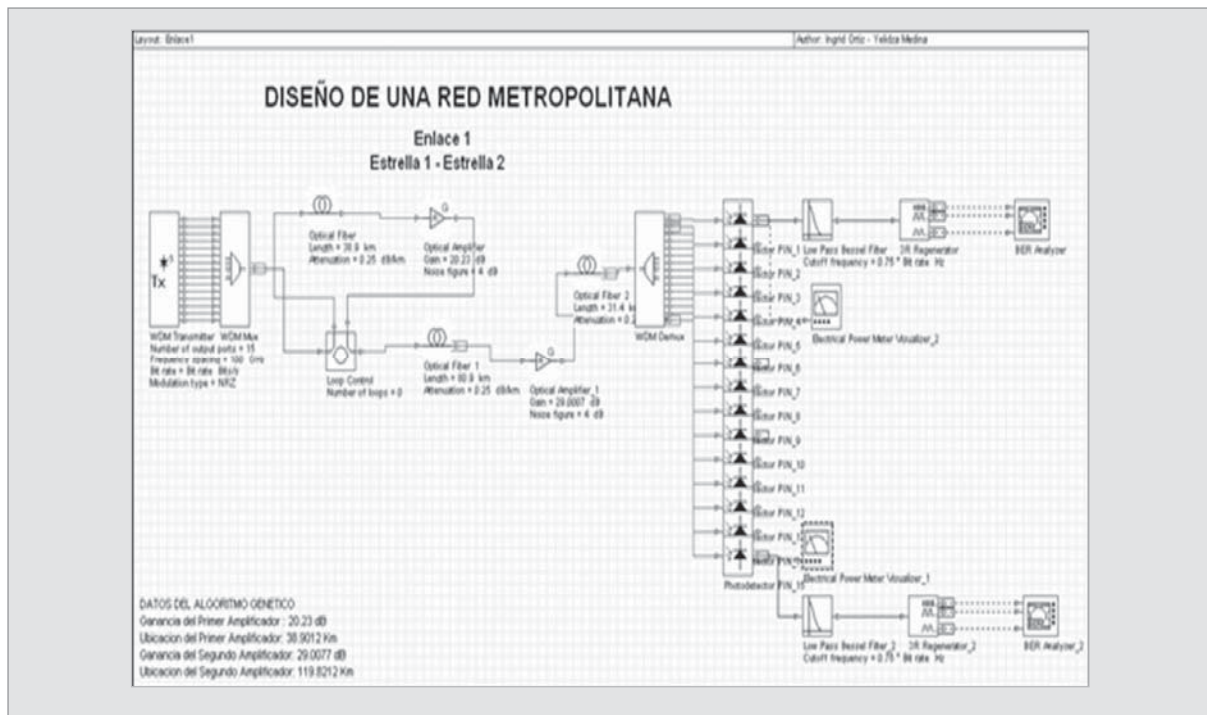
Layout: Enlace1

Author: Ingrid Ortiz - Yelitza Medina

DISEÑO DE UNA RED METROPOLITANA

Enlace 1
Estrella 1 - Estrella 2

Tx

WDM Transmitter WDM Mux
Number of output ports = 15
Frequency spacing = 100 GHz
Bit rate = Bit rate Bit/s
Modulation type = NRZ

Optical Fiber
Length = 38.9 km
Attenuation = 0.25 dB/km

G

Optical Amplifier
Gain = 20.23 dB
Noise figure = 4 dB

Loop Control
Number of loops = 0

Optical Fiber 1
Length = 80.9 km
Attenuation = 0.25 dB/km

G

Optical Amplifier_1
Gain = 29.0077 dB
Noise figure = 4 dB

Optical Fiber 2
Length = 31.4 km
Attenuation = 0.2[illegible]

WDM Demux

Photodetector PIN_1
Photodetector PIN_2
Photodetector PIN_3
Photodetector PIN_4
Photodetector PIN_5
Photodetector PIN_6
Photodetector PIN_7
Photodetector PIN_8
Photodetector PIN_9
Photodetector PIN_10
Photodetector PIN_11
Photodetector PIN_12
Photodetector PIN_13
Photodetector PIN_14
Photodetector PIN_15

Low Pass Bessel Filter
Cutoff frequency = 0.75 * Bit rate Hz

3R Regenerator

BER Analyzer

Electrical Power Meter Visualizer_2

Electrical Power Meter Visualizer_1

Low Pass Bessel Filter_1
Cutoff frequency = 0.75 * Bit rate Hz

3R Regenerator_2

BER Analyzer_2

DATOS DEL ALGORITMO GENETICO
Ganancia del Primer Amplificador : 20.23 dB
Ubicacion del Primer Amplificador: 38.9012 Km
Ganancia del Segundo Amplificador: 29.0077 dB
Ubicacion del Segundo Amplificador: 119.8212 Km